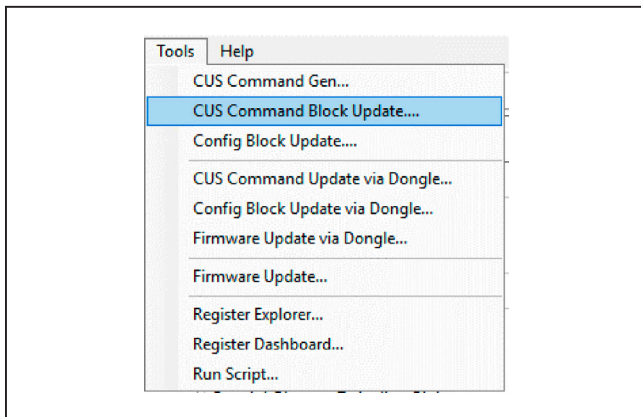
Tools Help

CUS Command Gen...
CUS Command Block Update....
Config Block Update....

CUS Command Update via Dongle...
Config Block Update via Dongle...
Firmware Update via Dongle...

Firmware Update...

Register Explorer...
Register Dashboard...
Run Script...